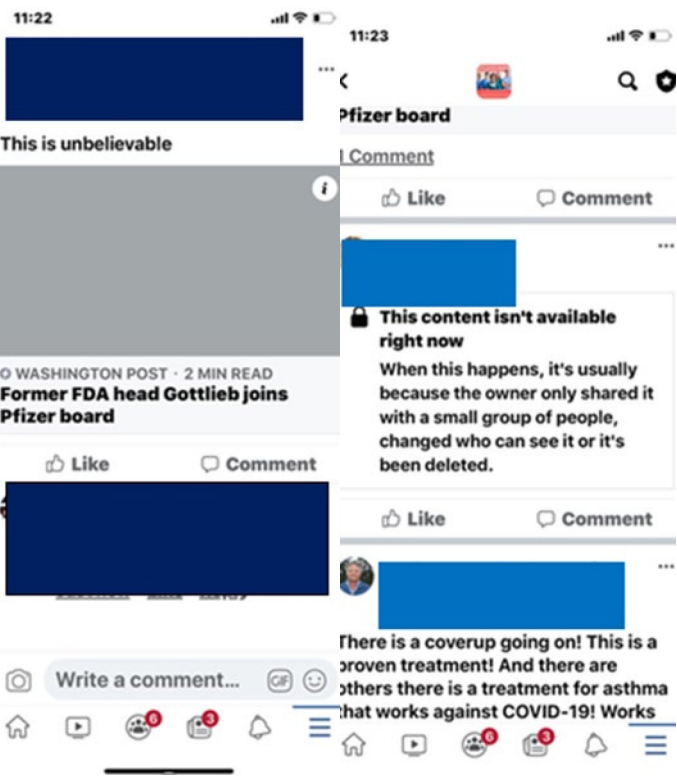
11:22

This is unbelievable

WASHINGTON POST · 2 MIN READ
Former FDA head Gottlieb joins Pfizer board

Like Comment

Write a comment...

GIF

6 3

11:23

Pfizer board

1 Comment

Like Comment

This content isn't available right now
When this happens, it's usually because the owner only shared it with a small group of people, changed who can see it or it's been deleted.

Like Comment

There is a coverup going on! This is a proven treatment! And there are others there is a treatment for asthma that works against COVID-19! Works

6 3